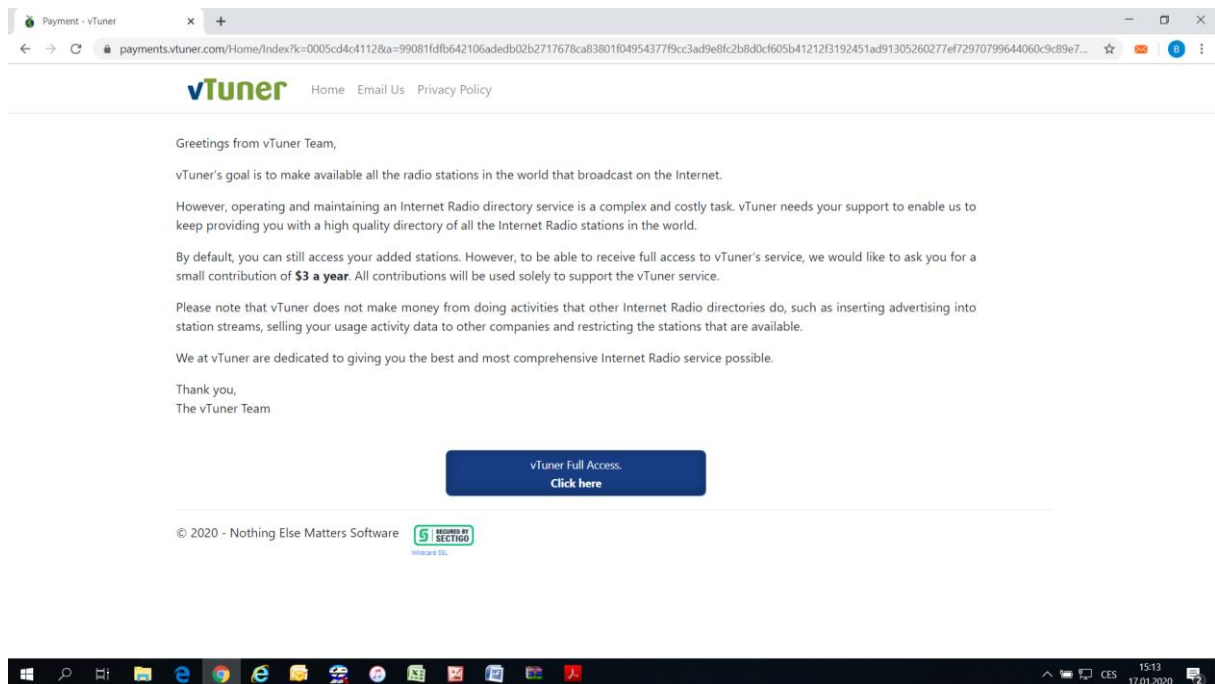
Payment - vTuner

payments.vtuner.com/Home/Index?k=0005cd4c4112&a=99081fdfb642106adedb02b2717678ca83801f04954377f9cc3ad9e8fc2b8d0cf605b41212f3192451ad91305260277ef72970799644060c9c89e7...

B

vTuner Home Email Us Privacy Policy

Greetings from vTuner Team,

vTuner's goal is to make available all the radio stations in the world that broadcast on the Internet.

However, operating and maintaining an Internet Radio directory service is a complex and costly task. vTuner needs your support to enable us to keep providing you with a high quality directory of all the Internet Radio stations in the world.

By default, you can still access your added stations. However, to be able to receive full access to vTuner's service, we would like to ask you for a small contribution of **$3 a year**. All contributions will be used solely to support the vTuner service.

Please note that vTuner does not make money from doing activities that other Internet Radio directories do, such as inserting advertising into station streams, selling your usage activity data to other companies and restricting the stations that are available.

We at vTuner are dedicated to giving you the best and most comprehensive Internet Radio service possible.

Thank you,
The vTuner Team

vTuner Full Access.
**Click here**

© 2020 - Nothing Else Matters Software

SECURED BY SECTIGO
Wildcard SSL

CES 15:13 17.01.2020